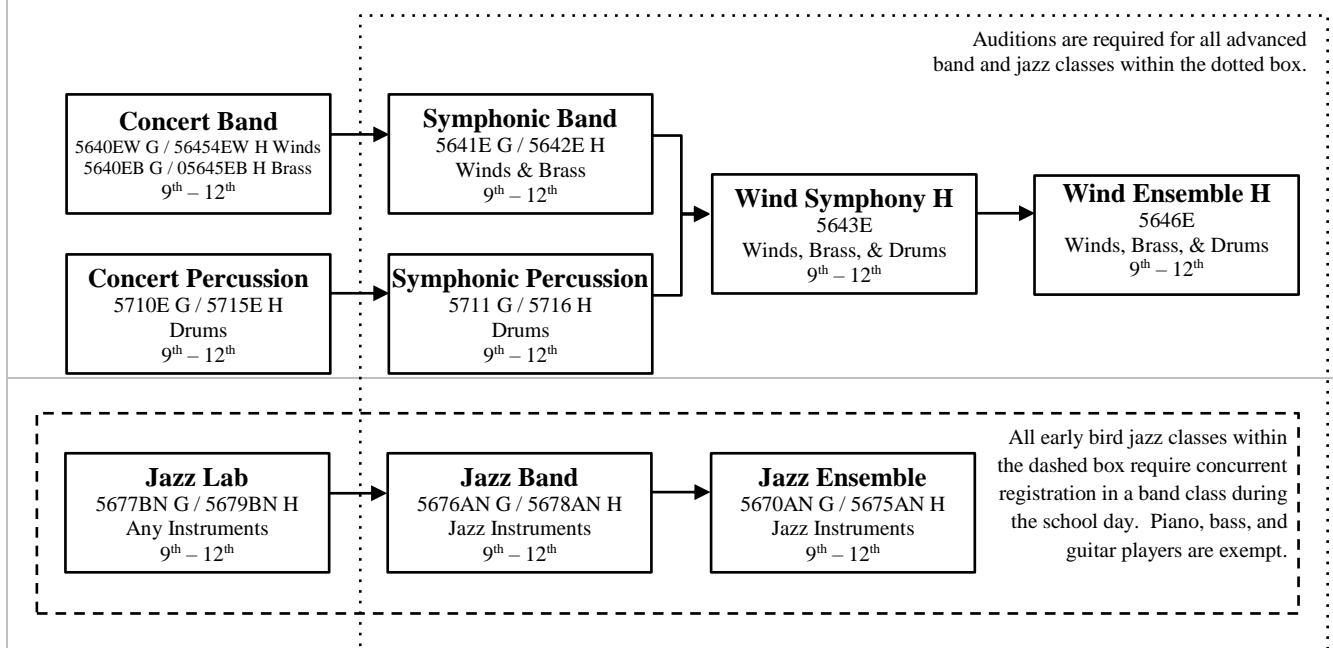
Auditions are required for all advanced band and jazz classes within the dotted box.

**Concert Band**
5640EW G / 56454EW H Winds
5640EB G / 05645EB H Brass
$9^{th} – 12^{th}$

**Symphonic Band**
5641E G / 5642E H
Winds & Brass
$9^{th} – 12^{th}$

**Wind Symphony H**
5643E
Winds, Brass, & Drums
$9^{th} – 12^{th}$

**Wind Ensemble H**
5646E
Winds, Brass, & Drums
$9^{th} – 12^{th}$

**Concert Percussion**
5710E G / 5715E H
Drums
$9^{th} – 12^{th}$

**Symphonic Percussion**
5711 G / 5716 H
Drums
$9^{th} – 12^{th}$

**Jazz Lab**
5677BN G / 5679BN H
Any Instruments
$9^{th} – 12^{th}$

**Jazz Band**
5676AN G / 5678AN H
Jazz Instruments
$9^{th} – 12^{th}$

**Jazz Ensemble**
5670AN G / 5675AN H
Jazz Instruments
$9^{th} – 12^{th}$

All early bird jazz classes within the dashed box require concurrent registration in a band class during the school day. Piano, bass, and guitar players are exempt.